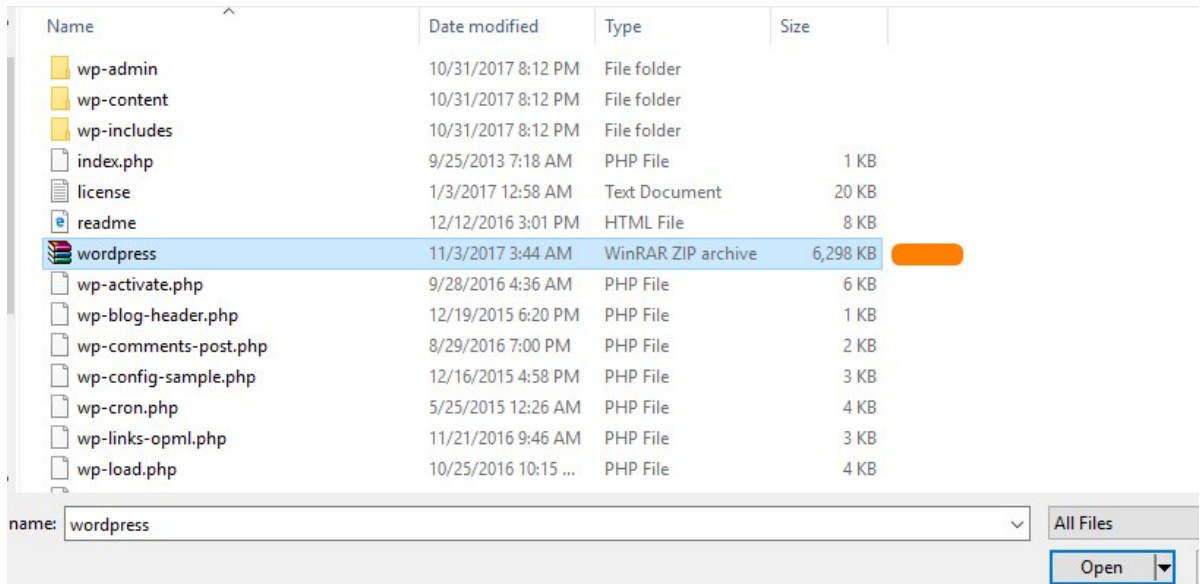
| Name | Date modified | Type | Size |
|---|---|---|---|
| wp-admin | 10/31/2017 8:12 PM | File folder | |
| wp-content | 10/31/2017 8:12 PM | File folder | |
| wp-includes | 10/31/2017 8:12 PM | File folder | |
| index.php | 9/25/2013 7:18 AM | PHP File | 1 KB |
| license | 1/3/2017 12:58 AM | Text Document | 20 KB |
| readme | 12/12/2016 3:01 PM | HTML File | 8 KB |
| wordpress | 11/3/2017 3:44 AM | WinRAR ZIP archive | 6,298 KB |
| wp-activate.php | 9/28/2016 4:36 AM | PHP File | 6 KB |
| wp-blog-header.php | 12/19/2015 6:20 PM | PHP File | 1 KB |
| wp-comments-post.php | 8/29/2016 7:00 PM | PHP File | 2 KB |
| wp-config-sample.php | 12/16/2015 4:58 PM | PHP File | 3 KB |
| wp-cron.php | 5/25/2015 12:26 AM | PHP File | 4 KB |
| wp-links-opml.php | 11/21/2016 9:46 AM | PHP File | 3 KB |
| wp-load.php | 10/25/2016 10:15 ... | PHP File | 4 KB |

name: wordpress

All Files

Open